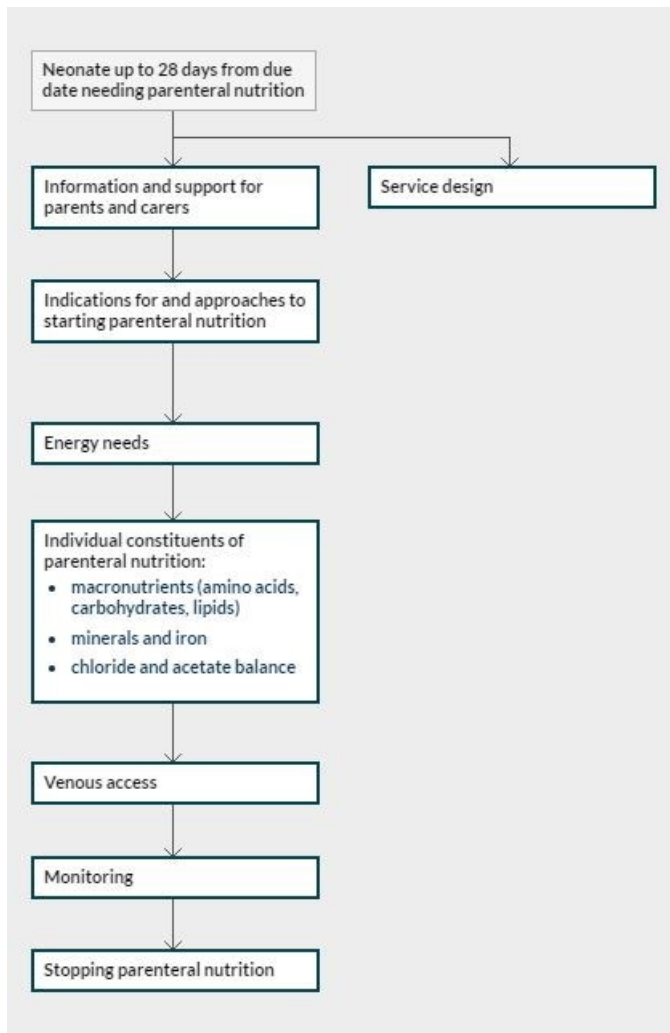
Neonate up to 28 days from due date needing parenteral nutrition

Information and support for parents and carers

Service design

Indications for and approaches to starting parenteral nutrition

Energy needs

Individual constituents of parenteral nutrition:
- macronutrients (amino acids, carbohydrates, lipids)
- minerals and iron
- chloride and acetate balance

Venous access

Monitoring

Stopping parenteral nutrition